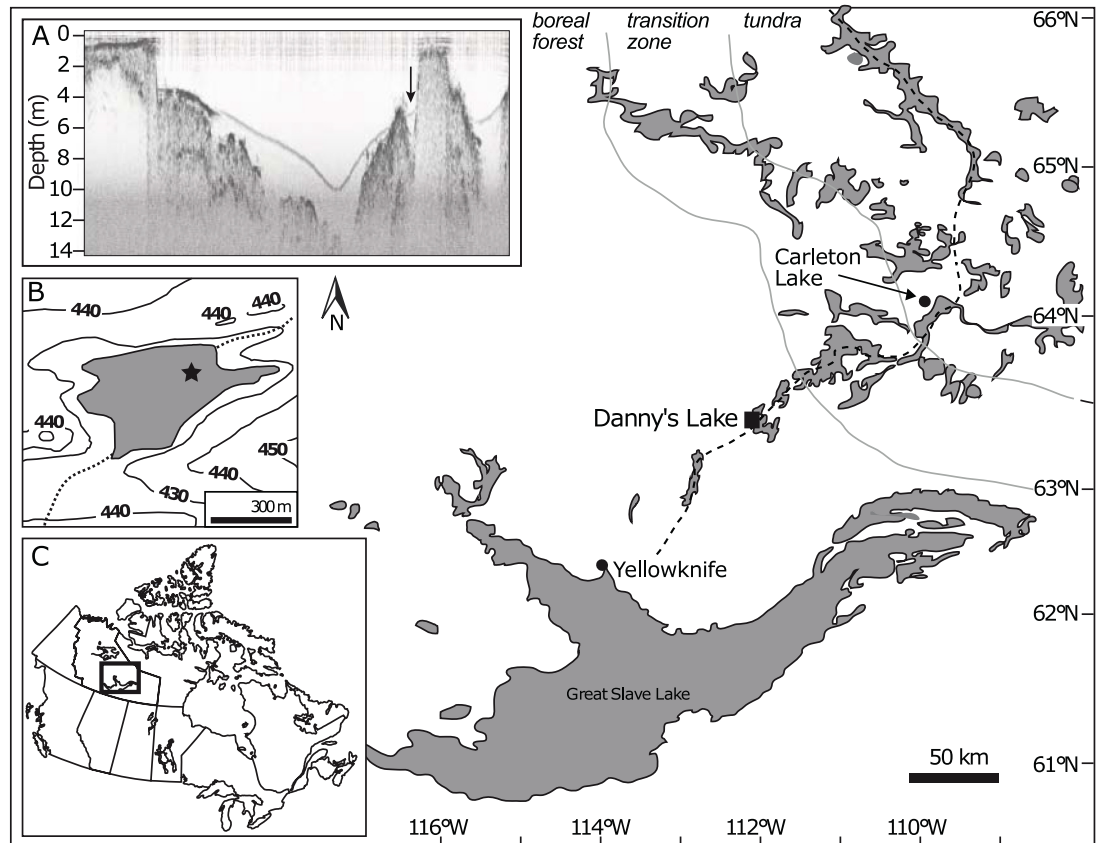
A
0
2
4
6
8
10
12
14
Depth (m)

boreal forest
transition zone
tundra

66°N
65°N
64°N
63°N
62°N
61°N

B
440
440
440
440
450
440
430
440
300 m

N

Carleton Lake

Danny's Lake

Yellowknife

C

Great Slave Lake

50 km

116°W
114°W
112°W
110°W